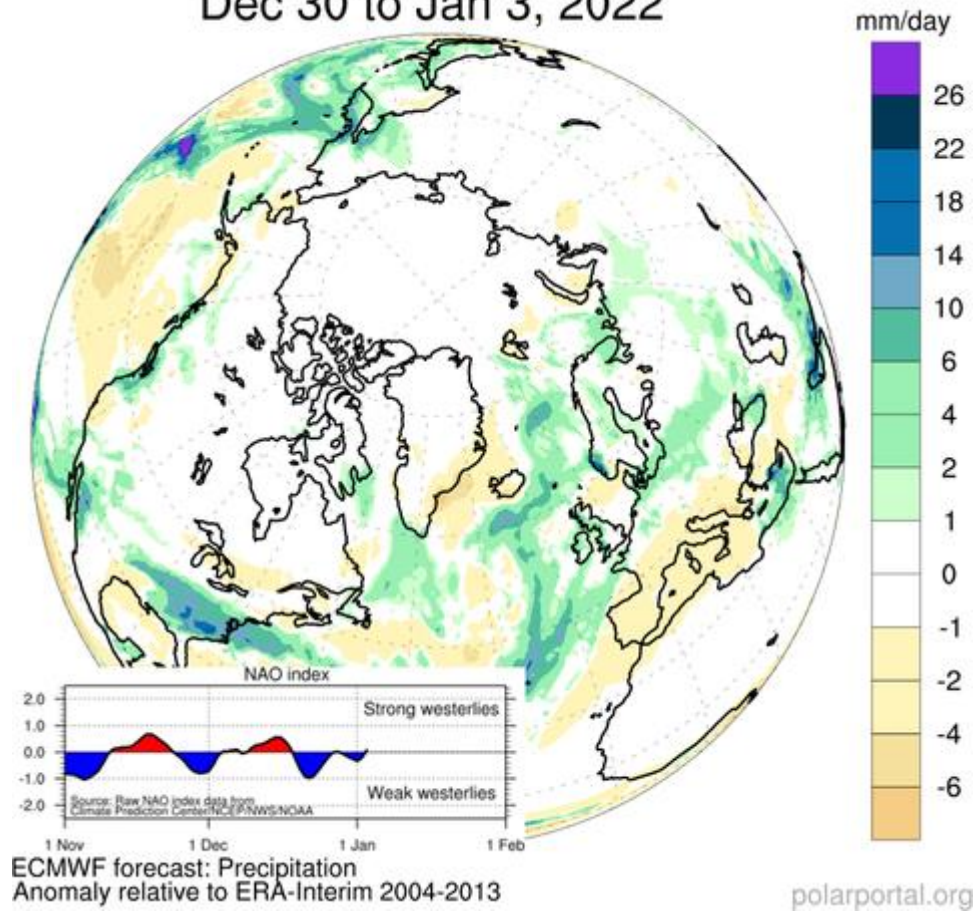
Dec 30 to Jan 3, 2022

mm/day
26
22
18
14
10
6
4
2
1
0
-1
-2
-4
-6

NAO index
2.0
1.0
0.0
-1.0
-2.0
Strong westerlies
Weak westerlies
Source: Raw NAO index data from Climate Prediction Center/NCEP/NWS/NOAA
1 Nov
1 Dec
1 Jan
1 Feb

ECMWF forecast: Precipitation
Anomaly relative to ERA-Interim 2004-2013

polarportal.org